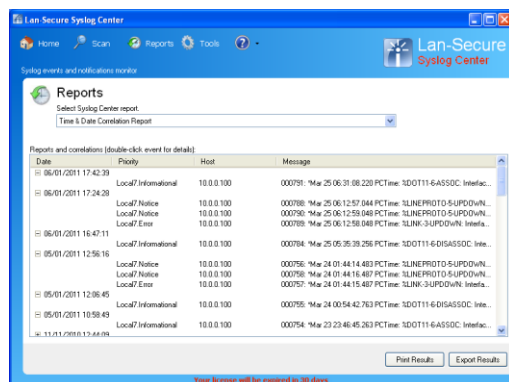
Lan-Secure Syslog Center

Home Scan Reports Tools

Lan-Secure
Syslog Center

Syslog events and notifications monitor

Reports
Select Syslog Center report.
Time & Date Correlation Report

Reports and correlations (double-click event for details):

| Date | Priority | Host | Message |
|---|---|---|---|
| 06/01/2011 17:42:39 | | | |
| | Local7.Informational | 10.0.0.100 | 000791: *Mar 25 06:31:08.220 PCTime: %DOT11-6-ASSOC: Interfac... |
| 06/01/2011 17:24:28 | | | |
| | Local7.Notice | 10.0.0.100 | 000788: *Mar 25 06:12:57.044 PCTime: %LINEPROTO-5-UPDOWN:... |
| | Local7.Notice | 10.0.0.100 | 000790: *Mar 25 06:12:59.048 PCTime: %LINEPROTO-5-UPDOWN:... |
| | Local7.Error | 10.0.0.100 | 000789: *Mar 25 06:12:58.048 PCTime: %LINK-3-UPDOWN: Interfa... |
| 06/01/2011 16:47:11 | | | |
| | Local7.Informational | 10.0.0.100 | 000784: *Mar 25 05:35:39.256 PCTime: %DOT11-6-DISASSOC: Inte... |
| 05/01/2011 12:56:16 | | | |
| | Local7.Notice | 10.0.0.100 | 000756: *Mar 24 01:44:14.483 PCTime: %LINEPROTO-5-UPDOWN:... |
| | Local7.Notice | 10.0.0.100 | 000758: *Mar 24 01:44:16.487 PCTime: %LINEPROTO-5-UPDOWN:... |
| | Local7.Error | 10.0.0.100 | 000757: *Mar 24 01:44:15.487 PCTime: %LINK-3-UPDOWN: Interfa... |
| 05/01/2011 12:06:45 | | | |
| | Local7.Informational | 10.0.0.100 | 000755: *Mar 24 00:54:42.763 PCTime: %DOT11-6-DISASSOC: Inte... |
| 05/01/2011 10:58:49 | | | |
| | Local7.Informational | 10.0.0.100 | 000754: *Mar 23 23:46:45.263 PCTime: %DOT11-6-ASSOC: Interfac... |
| 11/11/2010 12:44:09 | | | |

Print Results Export Results

Your license will be expired in 30 days